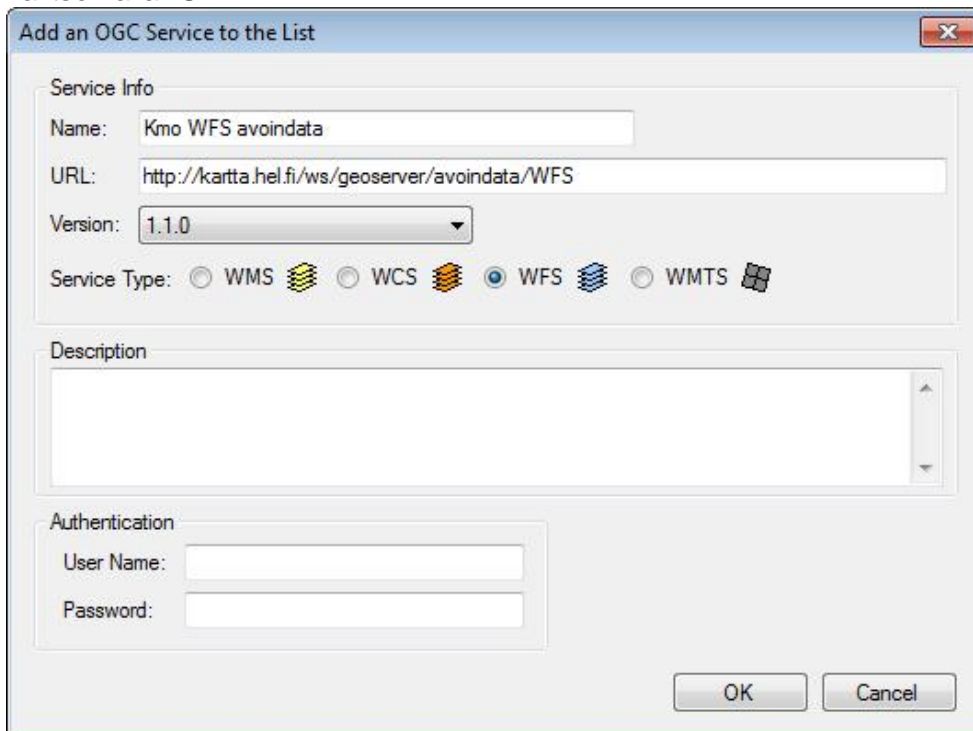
Add an OGC Service to the List

Service Info

Name: Kmo WFS avoindata

URL: http://kartta.hel.fi/ws/geoserver/avoindata/WFS

Version: 1.1.0

Service Type: WMS WCS WFS WMTS

Description

Authentication

User Name:

Password:

OK Cancel